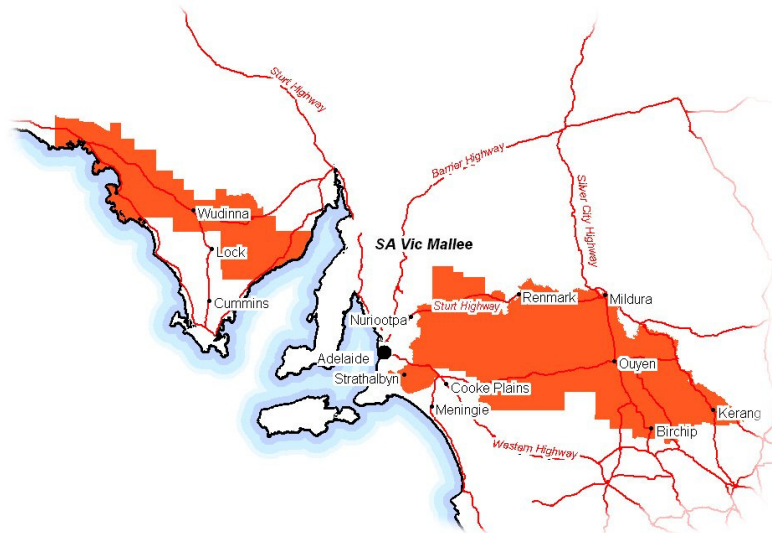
Sturt Highway
Barrier Highway
Silver City Highway
Wudinna
Lock
SA Vic Mallee
Cummins
Renmark
Mildura
Sturt Highway
Nuriootpa
Adelaide
Ouyen
Strathalbyn
Cooke Plains
Meningie
Kerang
Birchip
Western Highway